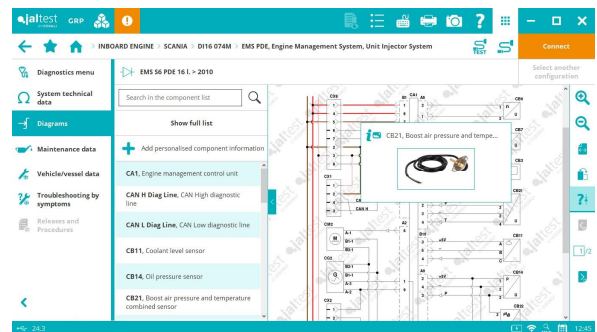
jaltest GRP

INBOARD ENGINE > SCANIA > DI16 074M > EMS PDE, Engine Management System, Unit Injector System

Connect

Select another configuration

Diagnostics menu

System technical data

Diagrams

Maintenance data

Vehicle/vessel data

Troubleshooting by symptoms

Releases and Procedures

EMS S6 PDE 16 l. > 2010

Search in the component list

Show full list

Add personalised component information

CA1, Engine management control unit

CAN H Diag Line, CAN High diagnostic line

CAN L Diag Line, CAN Low diagnostic line

CB11, Coolant level sensor

CB14, Oil pressure sensor

CB21, Boost air pressure and temperature combined sensor

CB21, Boost air pressure and tempe...

C83

C81

C4

CAN L

CAN H

C22

A1

A2

B1

B2

CB7

CB11

CB14

CB20

CB21

C21

C23

1/2

24.3

12:45